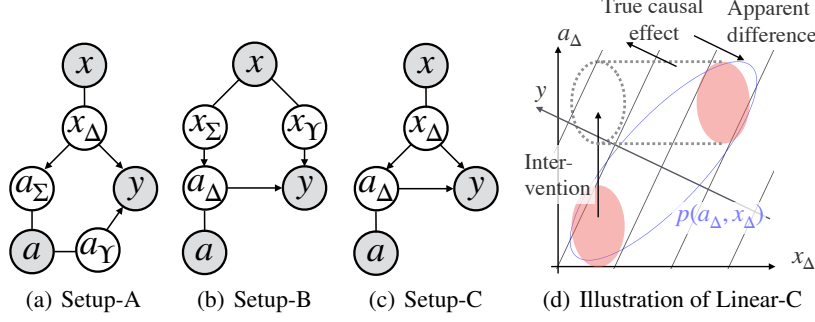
$x$

$x_\Delta$

$a_\Sigma$

$y$

$a$

$a_\Upsilon$

(a) Setup-A

$x$

$x_\Sigma$

$x_\Upsilon$

$a_\Delta$

$y$

$a$

(b) Setup-B

$x$

$x_\Delta$

$a_\Delta$

$y$

$a$

(c) Setup-C

True causal effect

Apparent difference

$a_\Delta$

$y$

Intervention

$p(a_\Delta, x_\Delta)$

$x_\Delta$

(d) Illustration of Linear-C